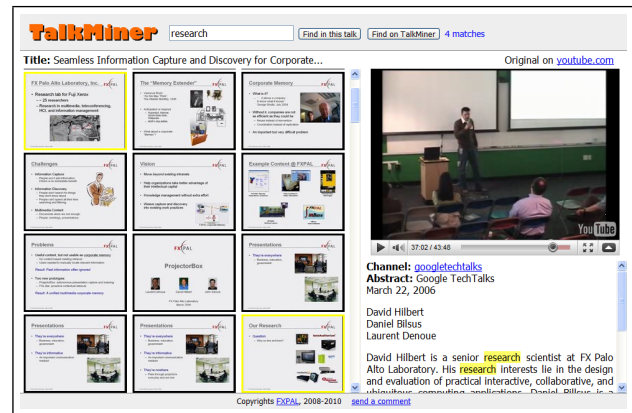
TalkMiner research Find in this talk Find on TalkMiner 4 matches

Title: Seamless Information Capture and Discovery for Corporate...

Original on youtube.com

FX Palo Alto Laboratory, Inc.

The "Memory Extender"

Corporate Memory

Challenges

Vision

Example Content @ FXPAL

Problems

ProjectorBox

Presentations

Presentations

Presentations

Our Research

37:02 / 43:48

Channel: googletechtalks
Abstract: Google TechTalks
March 22, 2006

David Hilbert
Daniel Bilsus
Laurent Denoue

David Hilbert is a senior research scientist at FX Palo Alto Laboratory. His research interests lie in the design and evaluation of practical interactive, collaborative, and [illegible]

Copyrights FXPAL, 2008-2010 send a comment